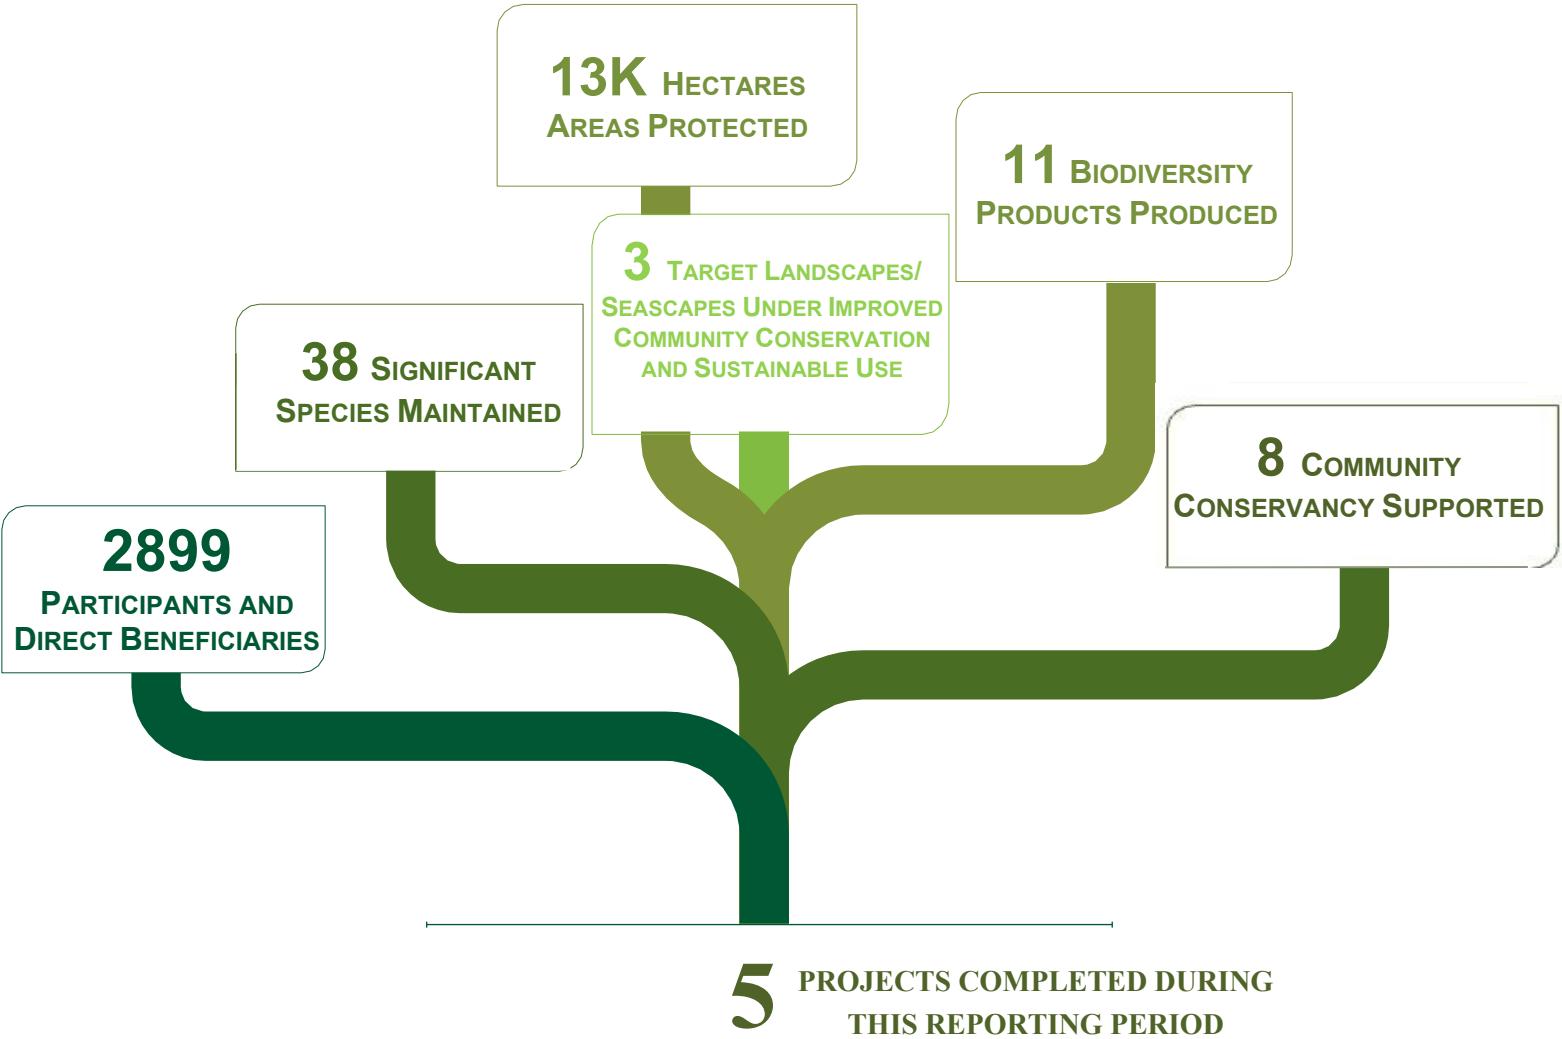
13K Hectares Areas Protected

11 Biodiversity Products Produced

3 Target Landscapes/ Seascapes Under Improved Community Conservation and Sustainable Use

38 Significant Species Maintained

8 Community Conservancy Supported

2899 Participants and Direct Beneficiaries

5 PROJECTS COMPLETED DURING THIS REPORTING PERIOD